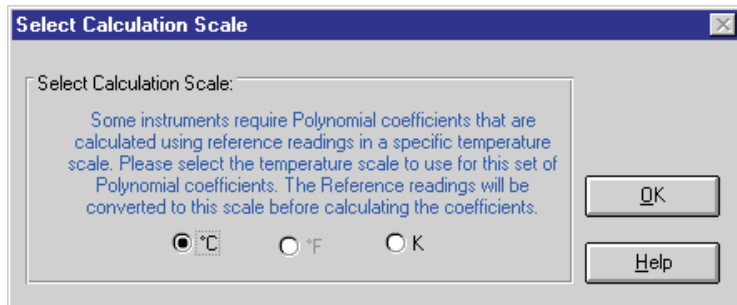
Select Calculation Scale

Select Calculation Scale:

Some instruments require Polynomial coefficients that are calculated using reference readings in a specific temperature scale. Please select the temperature scale to use for this set of Polynomial coefficients. The Reference readings will be converted to this scale before calculating the coefficients.

°C °F K

OK

Help